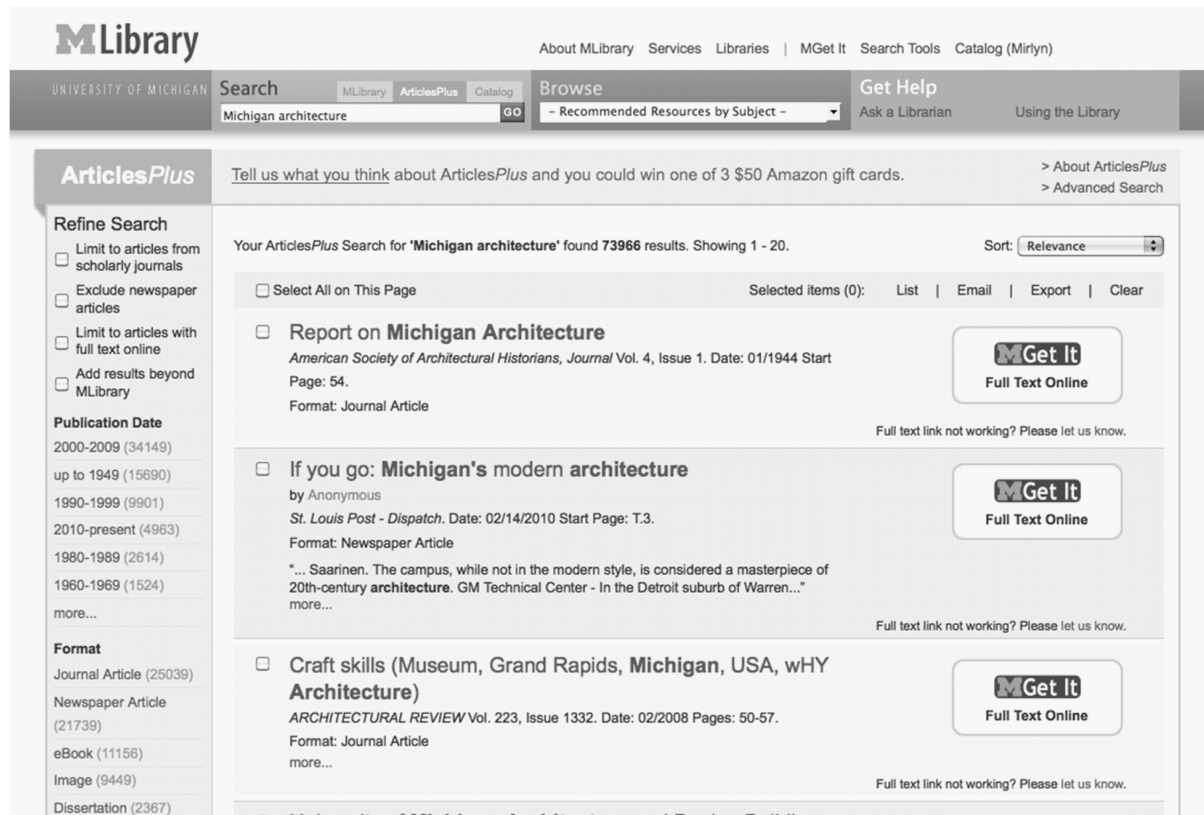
MLibrary

About MLibrary Services Libraries | MGet It Search Tools Catalog (Mirlyn)

UNIVERSITY OF MICHIGAN Search MLibrary ArticlesPlus Catalog
Michigan architecture GO

Browse
– Recommended Resources by Subject –

Get Help
Ask a Librarian Using the Library

ArticlesPlus

Tell us what you think about ArticlesPlus and you could win one of 3 $50 Amazon gift cards.

> About ArticlesPlus
> Advanced Search

Refine Search
Limit to articles from scholarly journals
Exclude newspaper articles
Limit to articles with full text online
Add results beyond MLibrary

Publication Date
2000-2009 (34149)
up to 1949 (15690)
1990-1999 (9901)
2010-present (4963)
1980-1989 (2614)
1960-1969 (1524)
more...

Format
Journal Article (25039)
Newspaper Article (21739)
eBook (11156)
Image (9449)
Dissertation (2367)

Your ArticlesPlus Search for **'Michigan architecture'** found **73966** results. Showing 1 - 20.

Sort: Relevance

Select All on This Page

Selected items (0): List | Email | Export | Clear

Report on **Michigan Architecture**
*American Society of Architectural Historians, Journal* Vol. 4, Issue 1. Date: 01/1944 Start Page: 54.
Format: Journal Article

MGet It
Full Text Online

Full text link not working? Please let us know.

If you go: **Michigan's** modern **architecture**
by Anonymous
*St. Louis Post - Dispatch*. Date: 02/14/2010 Start Page: T.3.
Format: Newspaper Article
"... Saarinen. The campus, while not in the modern style, is considered a masterpiece of 20th-century **architecture**. GM Technical Center - In the Detroit suburb of Warren..."
more...

MGet It
Full Text Online

Full text link not working? Please let us know.

Craft skills (Museum, Grand Rapids, **Michigan**, USA, wHY **Architecture**)
*ARCHITECTURAL REVIEW* Vol. 223, Issue 1332. Date: 02/2008 Pages: 50-57.
Format: Journal Article
more...

MGet It
Full Text Online

Full text link not working? Please let us know.